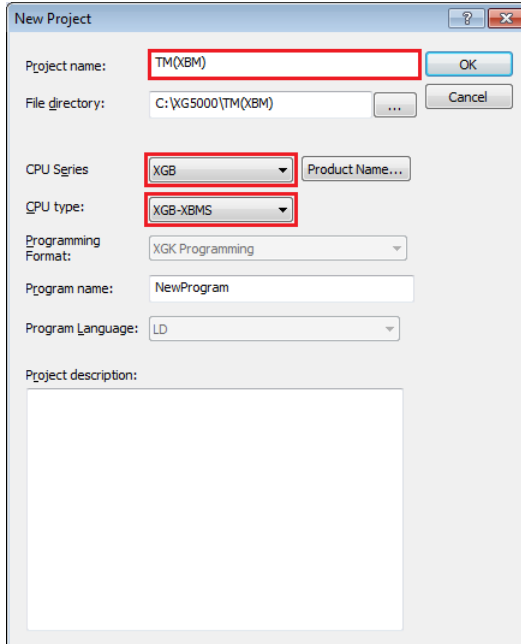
New Project

?

Project name: TM(XBM)

OK

Cancel

File directory: C:\XG5000\TM(XBM) ...

CPU Series XGB Product Name...

CPU type: XGB-XBMS

Programming Format: XGK Programming

Program name: NewProgram

Program Language: LD

Project description: